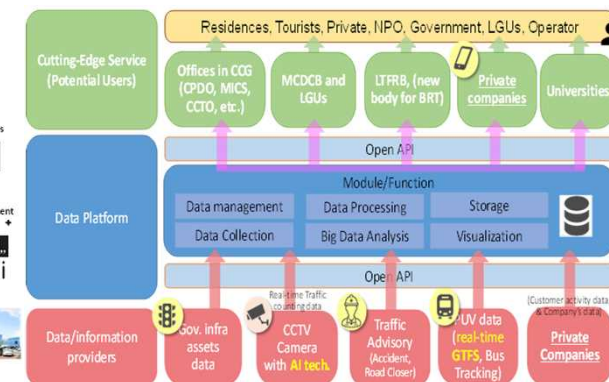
Residences, Tourists, Private, NPO, Government, LGUs, Operator

Cutting-Edge Service (Potential Users)

Offices in CCG (CPDO, MICS, CCTO, etc.)

MCDCB and LGUs

LTFRB, (new body for BRT)

Private companies

Universities

Open API

Data Platform

Module/Function

Data management

Data Processing

Storage

Data Collection

Big Data Analysis

Visualization

Open API

Data/information providers

Gov. infra assets data

Real-time Traffic counting data

CCTV Camera with AI tech.

Traffic Advisory (Accident, Road Closer)

PUV data (real-time GTFS, Bus Tracking)

(Customer activity data & Company's data)

Private Companies